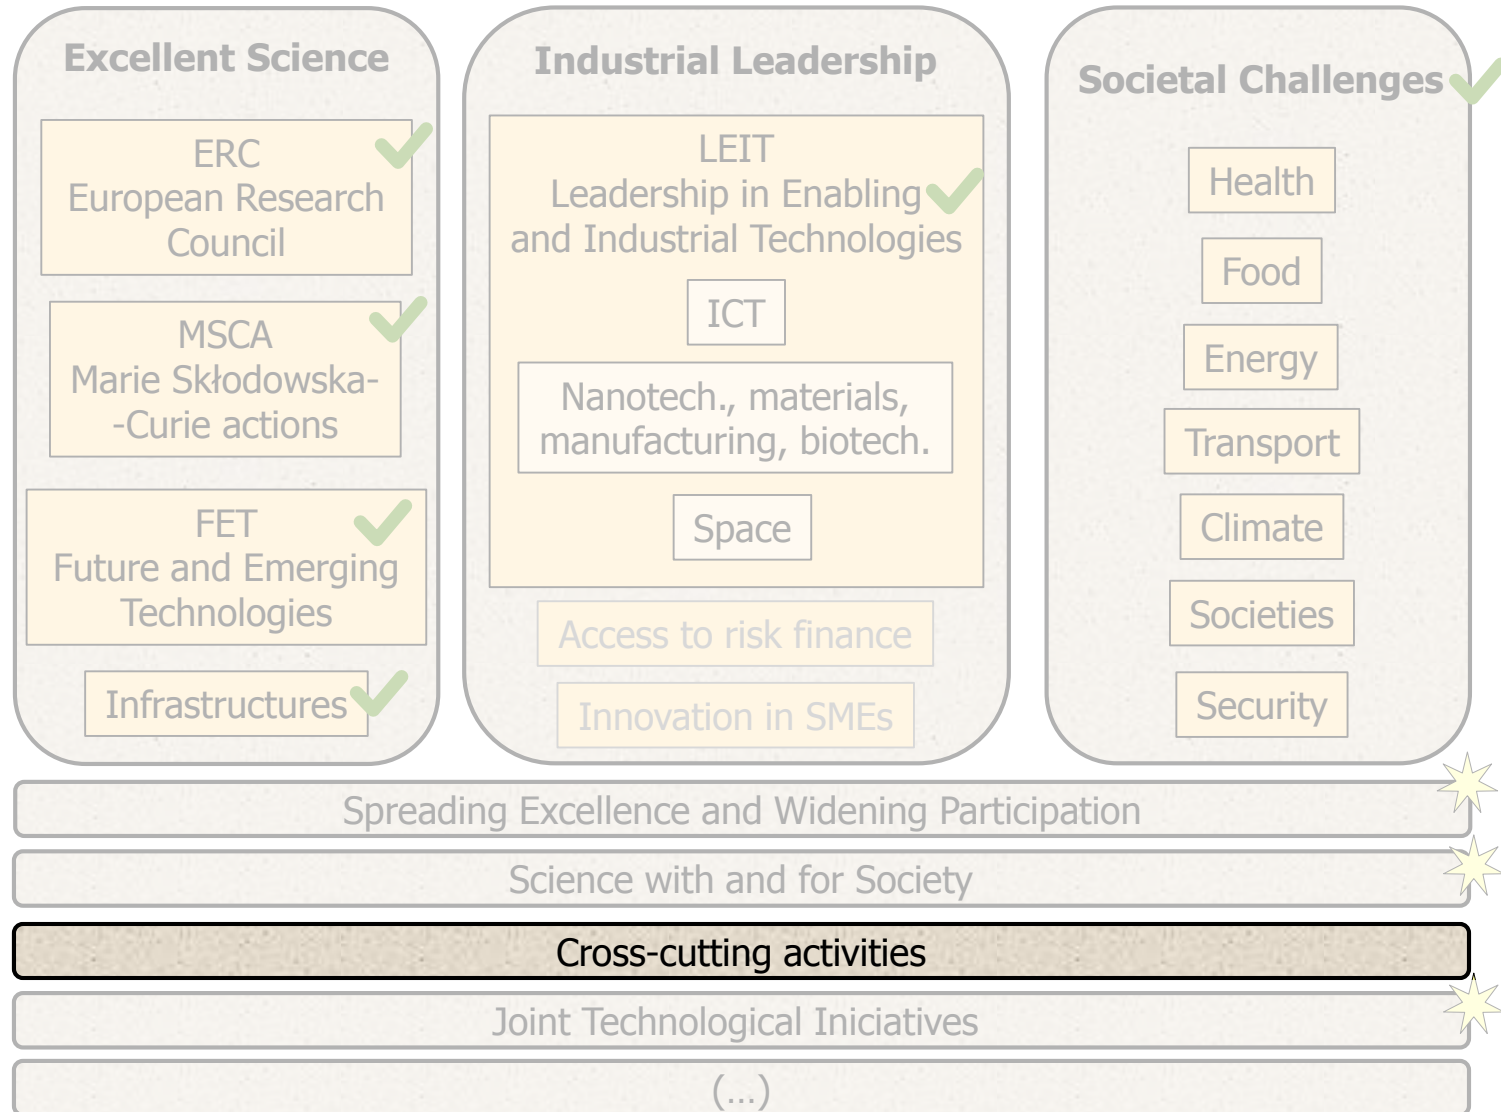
Excellent Science

ERC
European Research Council

MSCA
Marie Skłodowska--Curie actions

FET
Future and Emerging Technologies

Infrastructures

Industrial Leadership

LEIT
Leadership in Enabling and Industrial Technologies

ICT

Nanotech., materials, manufacturing, biotech.

Space

Access to risk finance

Innovation in SMEs

Societal Challenges

Health

Food

Energy

Transport

Climate

Societies

Security

Spreading Excellence and Widening Participation

Science with and for Society

Cross-cutting activities

Joint Technological Iniciatives

(...)